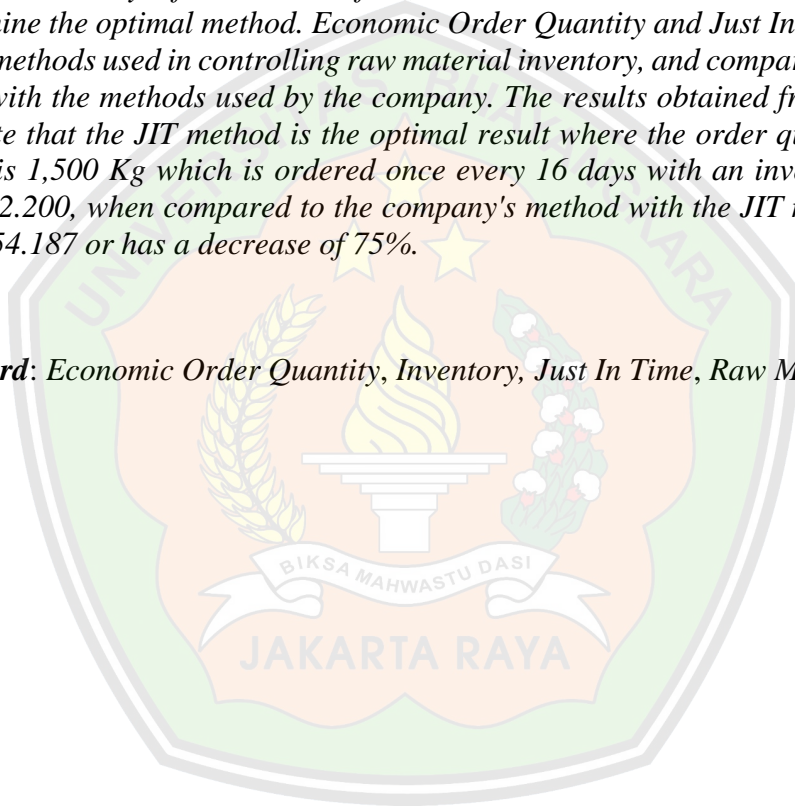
ine the optimal method. Economic Order Quantity and Just In methods used in controlling raw material inventory, and compa with the methods used by the company. The results obtained fr te that the JIT method is the optimal result where the order q is 1,500 Kg which is ordered once every 16 days with an inv 2.200, when compared to the company's method with the JIT 54.187 or has a decrease of 75%.

rd: Economic Order Quantity, Inventory, Just In Time, Raw M

BIKSA MAHWASTU DASI

JAKARTA RAYA